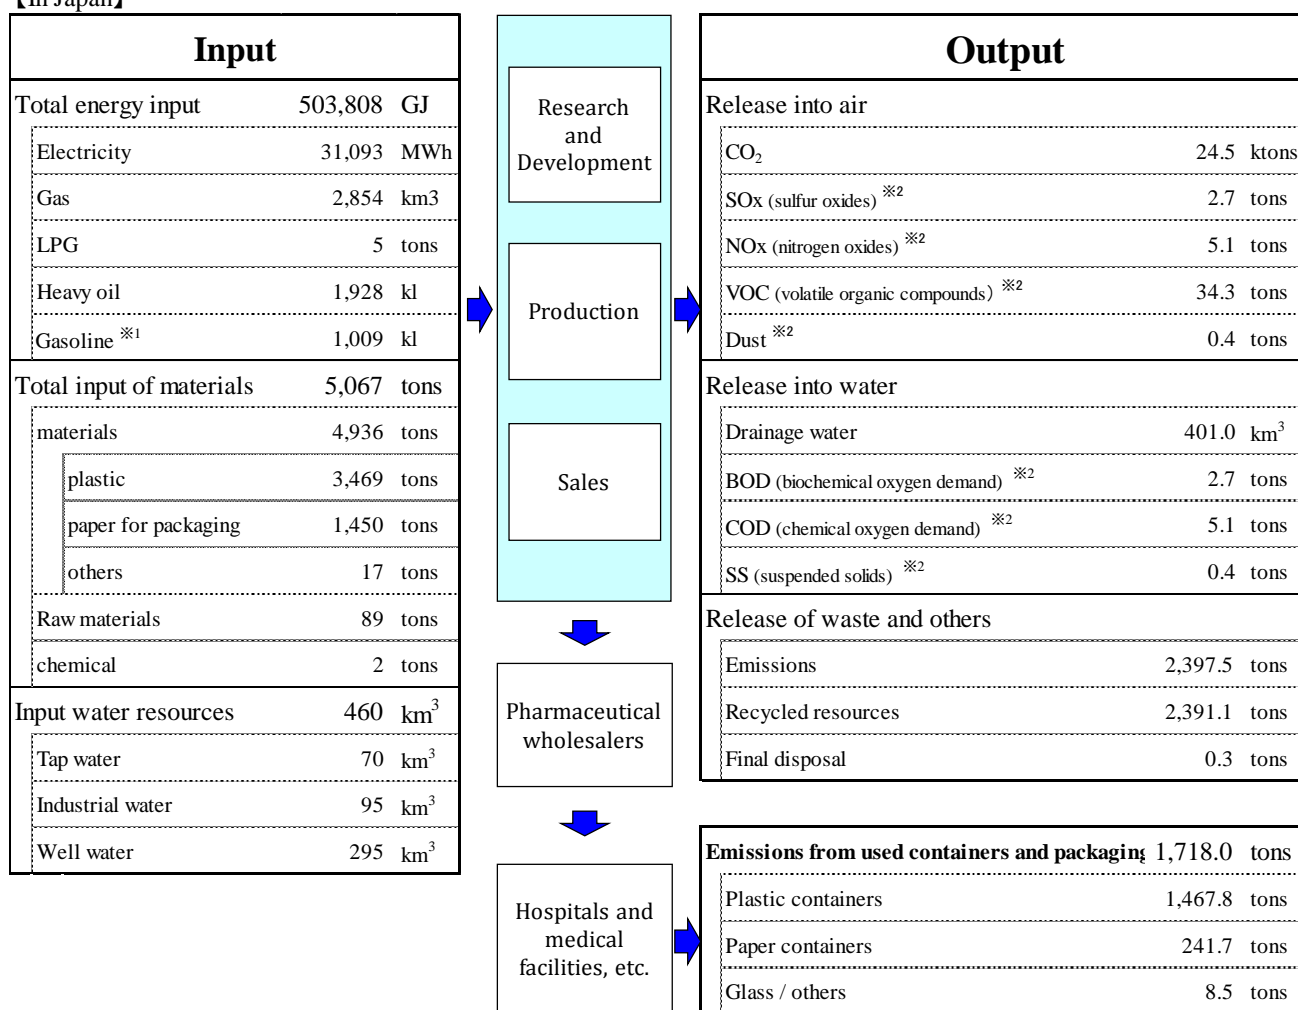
【In Japan】

Input

| | | |
|---|---|---|
| Total energy input | 503,808 | GJ |
| Electricity | 31,093 | MWh |
| Gas | 2,854 | km3 |
| LPG | 5 | tons |
| Heavy oil | 1,928 | kl |
| Gasoline ※1 | 1,009 | kl |
| Total input of materials | 5,067 | tons |
| materials | 4,936 | tons |
| plastic | 3,469 | tons |
| paper for packaging | 1,450 | tons |
| others | 17 | tons |
| Raw materials | 89 | tons |
| chemical | 2 | tons |
| Input water resources | 460 | $km^3$ |
| Tap water | 70 | $km^3$ |
| Industrial water | 95 | $km^3$ |
| Well water | 295 | $km^3$ |

Research and Development

Production

Sales

Pharmaceutical wholesalers

Hospitals and medical facilities, etc.

Output

| | | |
|---|---|---|
| Release into air | | |
| $CO_2$ | 24.5 | ktons |
| SOx (sulfur oxides) ※2 | 2.7 | tons |
| NOx (nitrogen oxides) ※2 | 5.1 | tons |
| VOC (volatile organic compounds) ※2 | 34.3 | tons |
| Dust ※2 | 0.4 | tons |
| Release into water | | |
| Drainage water | 401.0 | $km^3$ |
| BOD (biochemical oxygen demand) ※2 | 2.7 | tons |
| COD (chemical oxygen demand) ※2 | 5.1 | tons |
| SS (suspended solids) ※2 | 0.4 | tons |
| Release of waste and others | | |
| Emissions | 2,397.5 | tons |
| Recycled resources | 2,391.1 | tons |
| Final disposal | 0.3 | tons |

| | | |
|---|---|---|
| Emissions from used containers and packaging | 1,718.0 | tons |
| Plastic containers | 1,467.8 | tons |
| Paper containers | 241.7 | tons |
| Glass / others | 8.5 | tons |